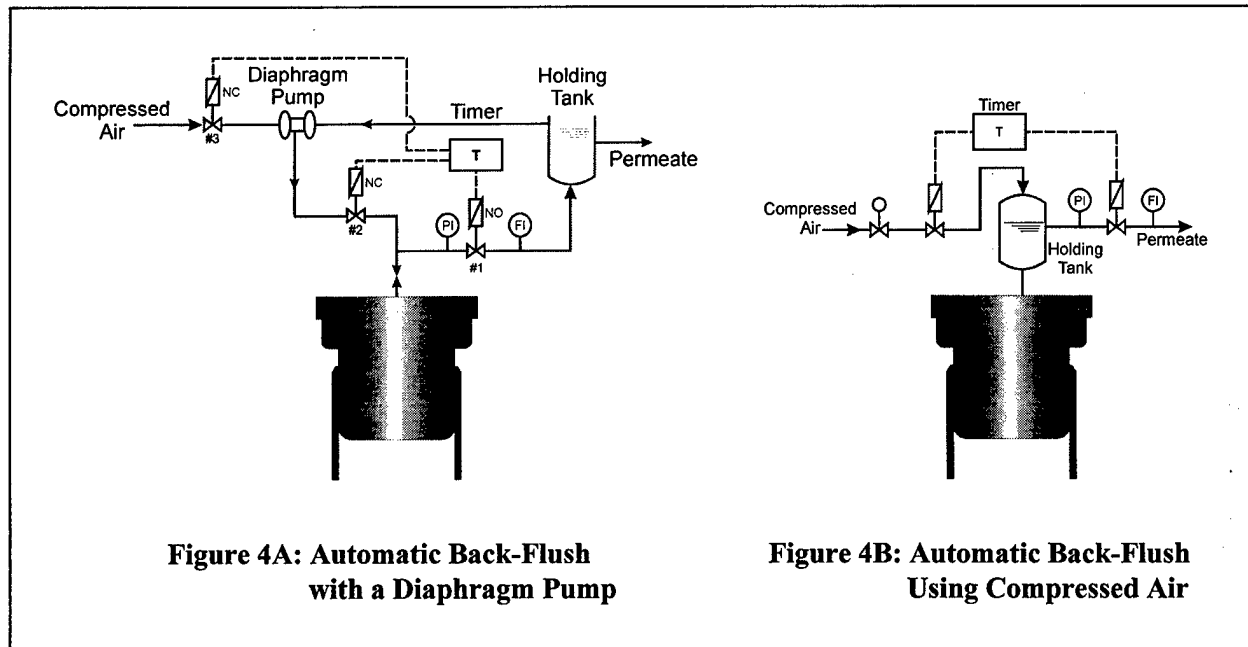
Compressed Air

NC

#3

Diaphragm Pump

Timer

Holding Tank

Permeate

T

NC

#2

NO

PI

FI

#1

Figure 4A: Automatic Back-Flush with a Diaphragm Pump

Timer

T

Compressed Air

PI

FI

Holding Tank

Permeate

Figure 4B: Automatic Back-Flush Using Compressed Air